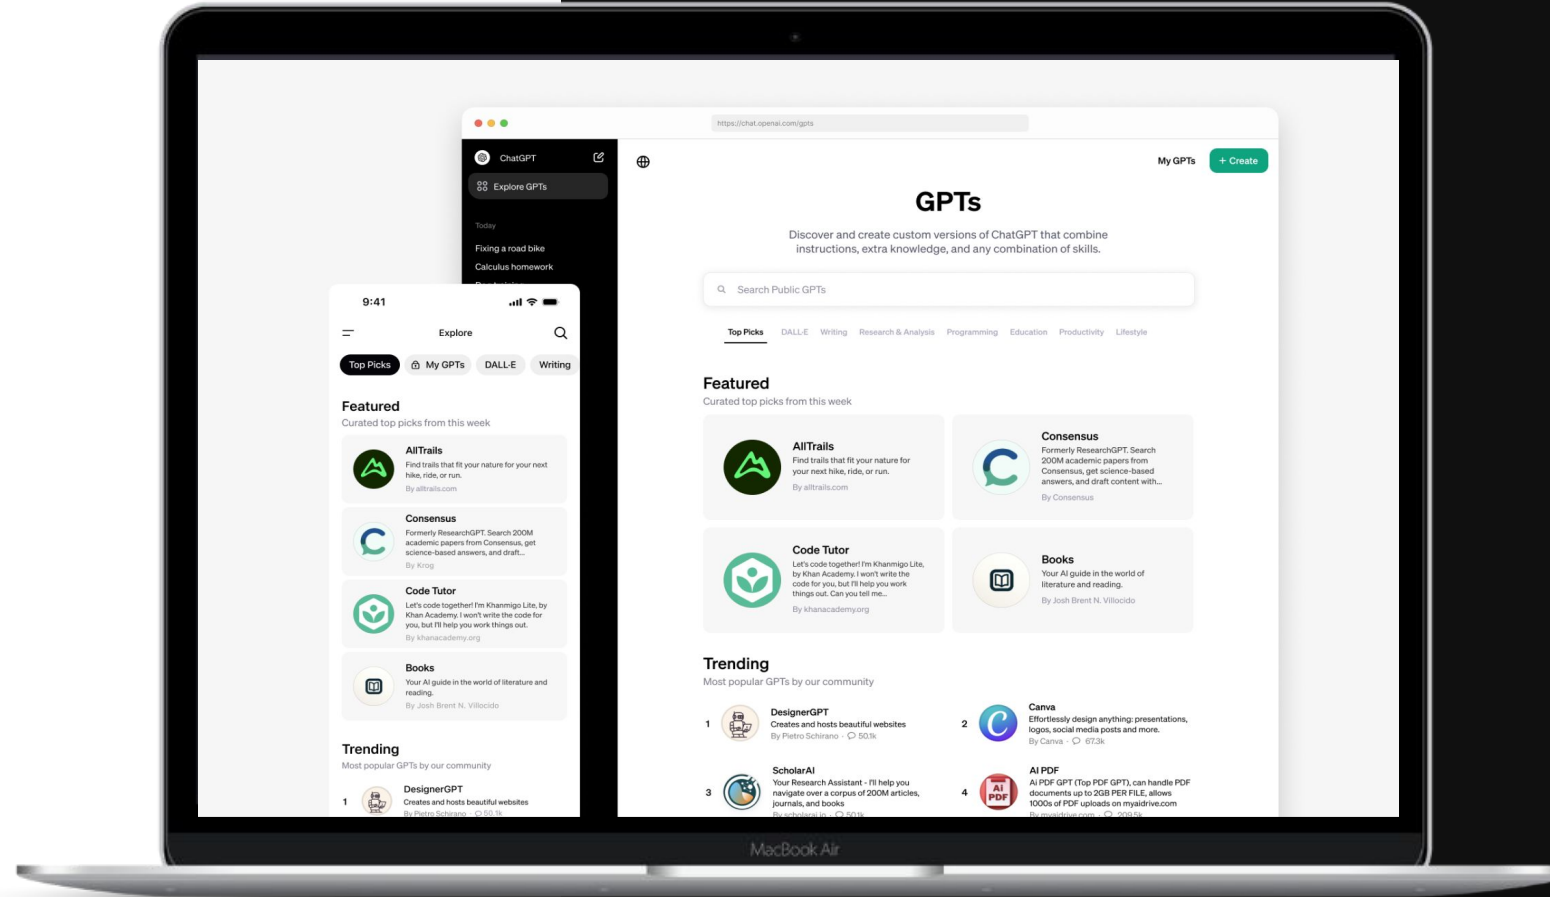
https://chat.openai.com/gpts

ChatGPT

Explore GPTs

Today

Fixing a road bike

Calculus homework

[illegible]

9:41

Explore

Top Picks My GPTs DALL·E Writing

Featured

Curated top picks from this week

AllTrails
Find trails that fit your nature for your next hike, ride, or run.
By alltrails.com

Consensus
Formerly ResearchGPT. Search 200M academic papers from Consensus, get science-based answers, and draft...
By Krog

Code Tutor
Let's code together! I'm Khanmigo Lite, by Khan Academy. I won't write the code for you, but I'll help you work things out.
By khanacademy.org

Books
Your AI guide in the world of literature and reading.
By Josh Brent N. Villocido

Trending

Most popular GPTs by our community

1 DesignerGPT
Creates and hosts beautiful websites
By Pietro Schirano · 50.1k

My GPTs + Create

GPTs

Discover and create custom versions of ChatGPT that combine instructions, extra knowledge, and any combination of skills.

Search Public GPTs

Top Picks DALL·E Writing Research & Analysis Programming Education Productivity Lifestyle

Featured

Curated top picks from this week

AllTrails
Find trails that fit your nature for your next hike, ride, or run.
By alltrails.com

Consensus
Formerly ResearchGPT. Search 200M academic papers from Consensus, get science-based answers, and draft content with...
By Consensus

Code Tutor
Let's code together! I'm Khanmigo Lite, by Khan Academy. I won't write the code for you, but I'll help you work things out. Can you tell me...
By khanacademy.org

Books
Your AI guide in the world of literature and reading.
By Josh Brent N. Villocido

Trending

Most popular GPTs by our community

1 DesignerGPT
Creates and hosts beautiful websites
By Pietro Schirano · 50.1k

2 Canva
Effortlessly design anything: presentations, logos, social media posts and more.
By Canva · 67.3k

3 ScholarAI
Your Research Assistant - I'll help you navigate over a corpus of 200M articles, journals, and books
By scholarai.io · 50.1k

4 AI PDF
AI PDF GPT (Top PDF GPT), can handle PDF documents up to 2GB PER FILE, allows 1000s of PDF uploads on myaidrive.com
By myaidrive.com · 209.5k

MacBook Air